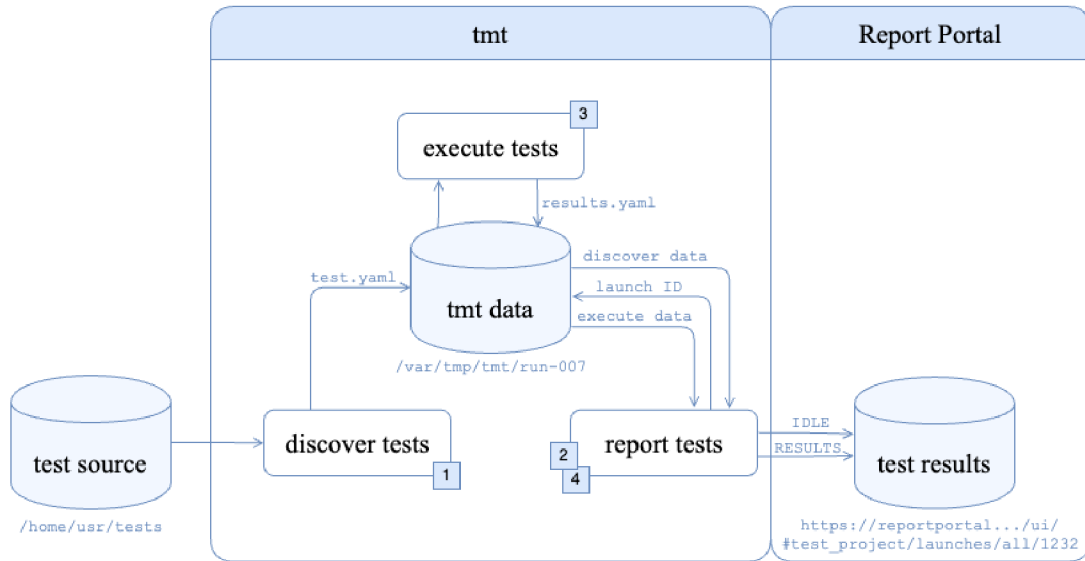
tmt

Report Portal

execute tests

3

results.yaml

discover data

launch ID

test.yaml

tmt data

execute data

/var/tmp/tmt/run-007

test source

discover tests

1

report tests

2

4

IDLE

RESULTS

test results

/home/usr/tests

https://reportportal.../ui/
#test_project/launches/all/1232